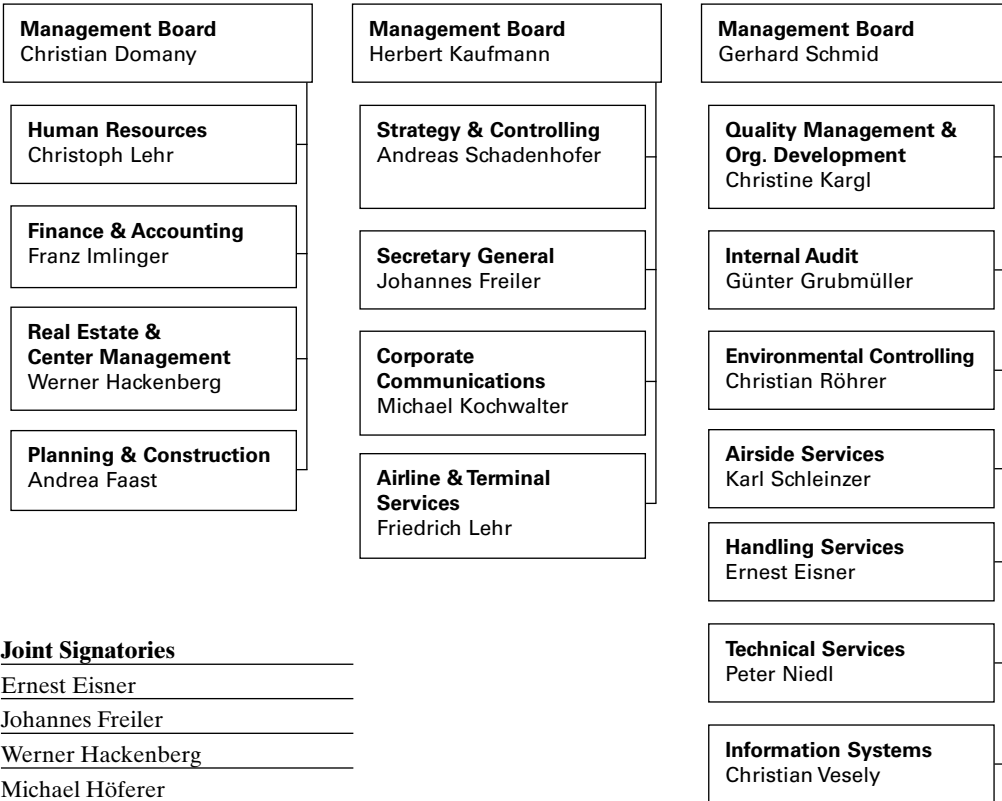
**Management Board**
Christian Domany

**Human Resources**
Christoph Lehr

**Finance & Accounting**
Franz Imlinger

**Real Estate & Center Management**
Werner Hackenberg

**Planning & Construction**
Andrea Faast

**Management Board**
Herbert Kaufmann

**Strategy & Controlling**
Andreas Schadenhofer

**Secretary General**
Johannes Freiler

**Corporate Communications**
Michael Kochwalter

**Airline & Terminal Services**
Friedrich Lehr

**Management Board**
Gerhard Schmid

**Quality Management & Org. Development**
Christine Kargl

**Internal Audit**
Günter Grubmüller

**Environmental Controlling**
Christian Röhrer

**Airside Services**
Karl Schleinzer

**Handling Services**
Ernest Eisner

**Technical Services**
Peter Niedl

**Information Systems**
Christian Vesely

**Joint Signatories**
Ernest Eisner
Johannes Freiler
Werner Hackenberg
Michael Höferer